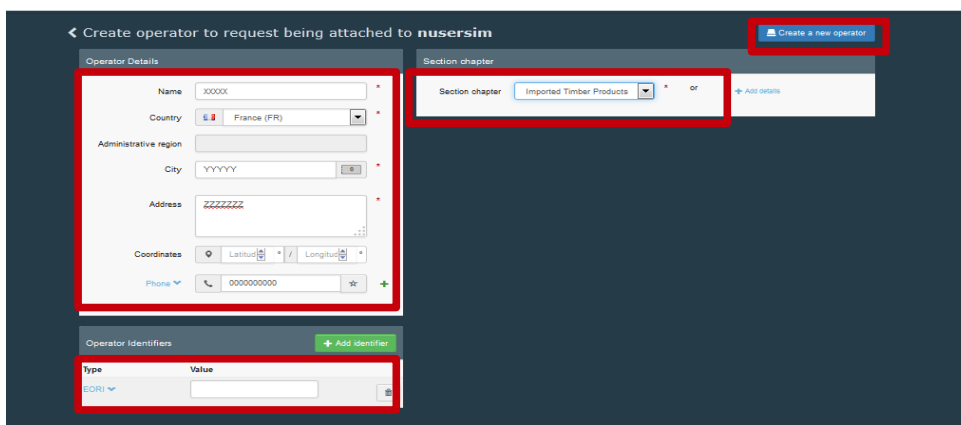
‹ Create operator to request being attached to **nusersim**

Create a new operator

Operator Details

Name XXXXX *

Country France (FR) *

Administrative region

City YYYYY *

Address ZZZZZZZ *

Coordinates Latitude ° / Longitude °

Phone 0000000000 +

Section chapter

Section chapter Imported Timber Products * or + Add details

Operator Identifiers

+ Add identifier

| Type | Value |
|---|---|
| EORI | |